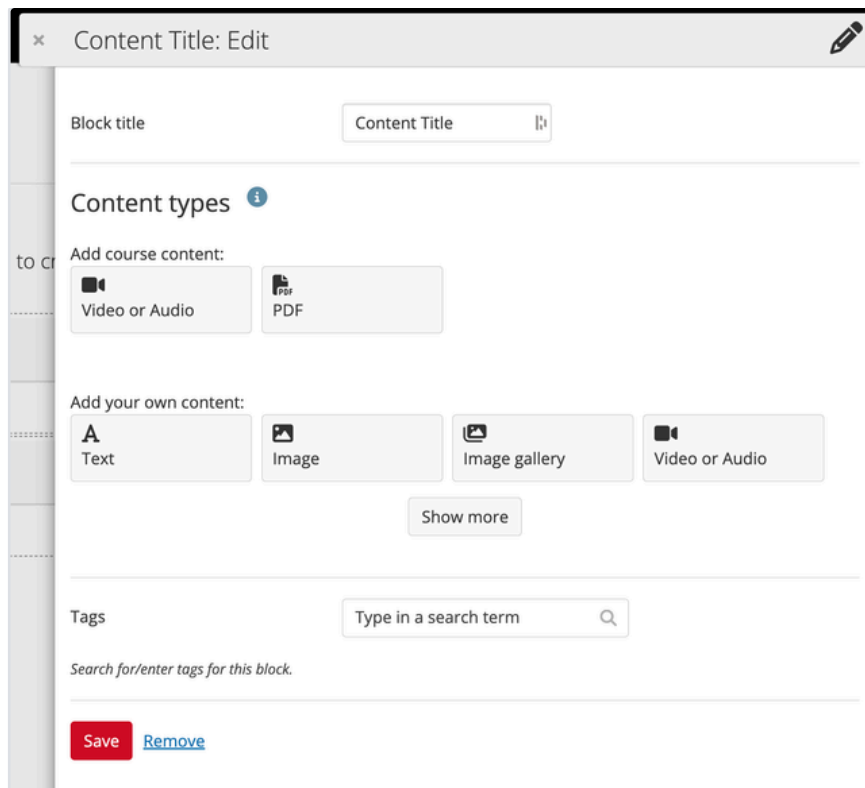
× Content Title: Edit

Block title Content Title

Content types

Add course content:

Video or Audio

PDF

PDF

Add your own content:

Text

Image

Image gallery

Video or Audio

Show more

Tags Type in a search term

Search for/enter tags for this block.

Save Remove

to cr